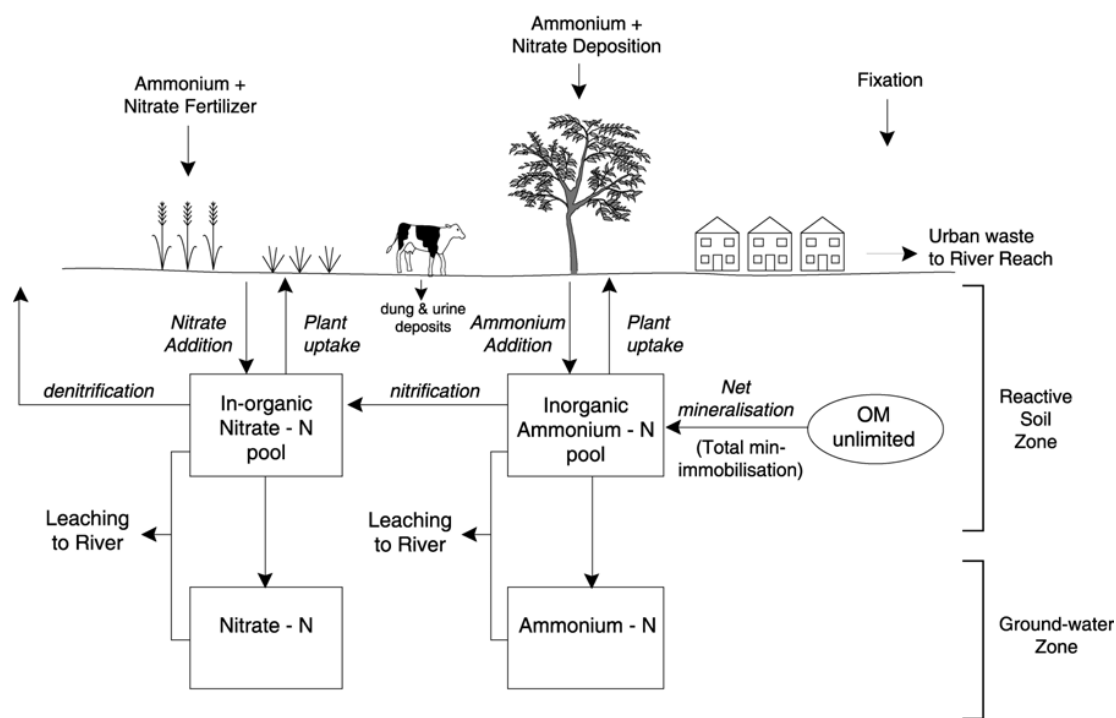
Ammonium + Nitrate Deposition

Ammonium + Nitrate Fertilizer

Fixation

Urban waste to River Reach

dung & urine deposits

Nitrate Addition

Plant uptake

Ammonium Addition

Plant uptake

denitrification

nitrification

Net mineralisation

In-organic Nitrate - N pool

Inorganic Ammonium - N pool

OM unlimited

(Total min-immobilisation)

Reactive Soil Zone

Leaching to River

Leaching to River

Nitrate - N

Ammonium - N

Ground-water Zone